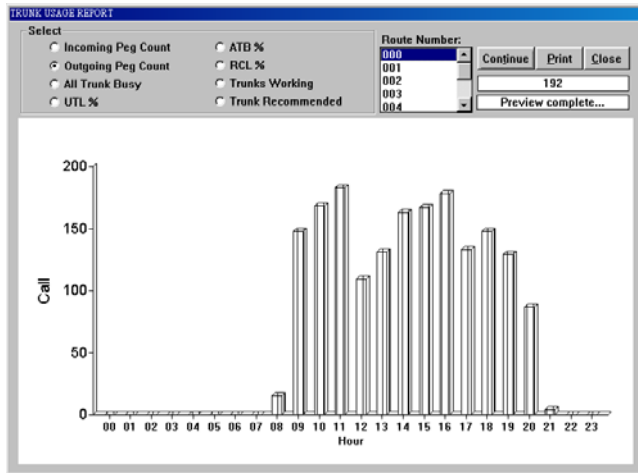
TRUNK USAGE REPORT

Select
Incoming Peg Count
Outgoing Peg Count
All Trunk Busy
UTL %
ATB %
RCL %
Trunks Working
Trunk Recommended

Route Number:
000
001
002
003
004

Continue
Print
Close
192
Preview complete...

200
150
100
50
0
Call

00 01 02 03 04 05 06 07 08 09 10 11 12 13 14 15 16 17 18 19 20 21 22 23
Hour